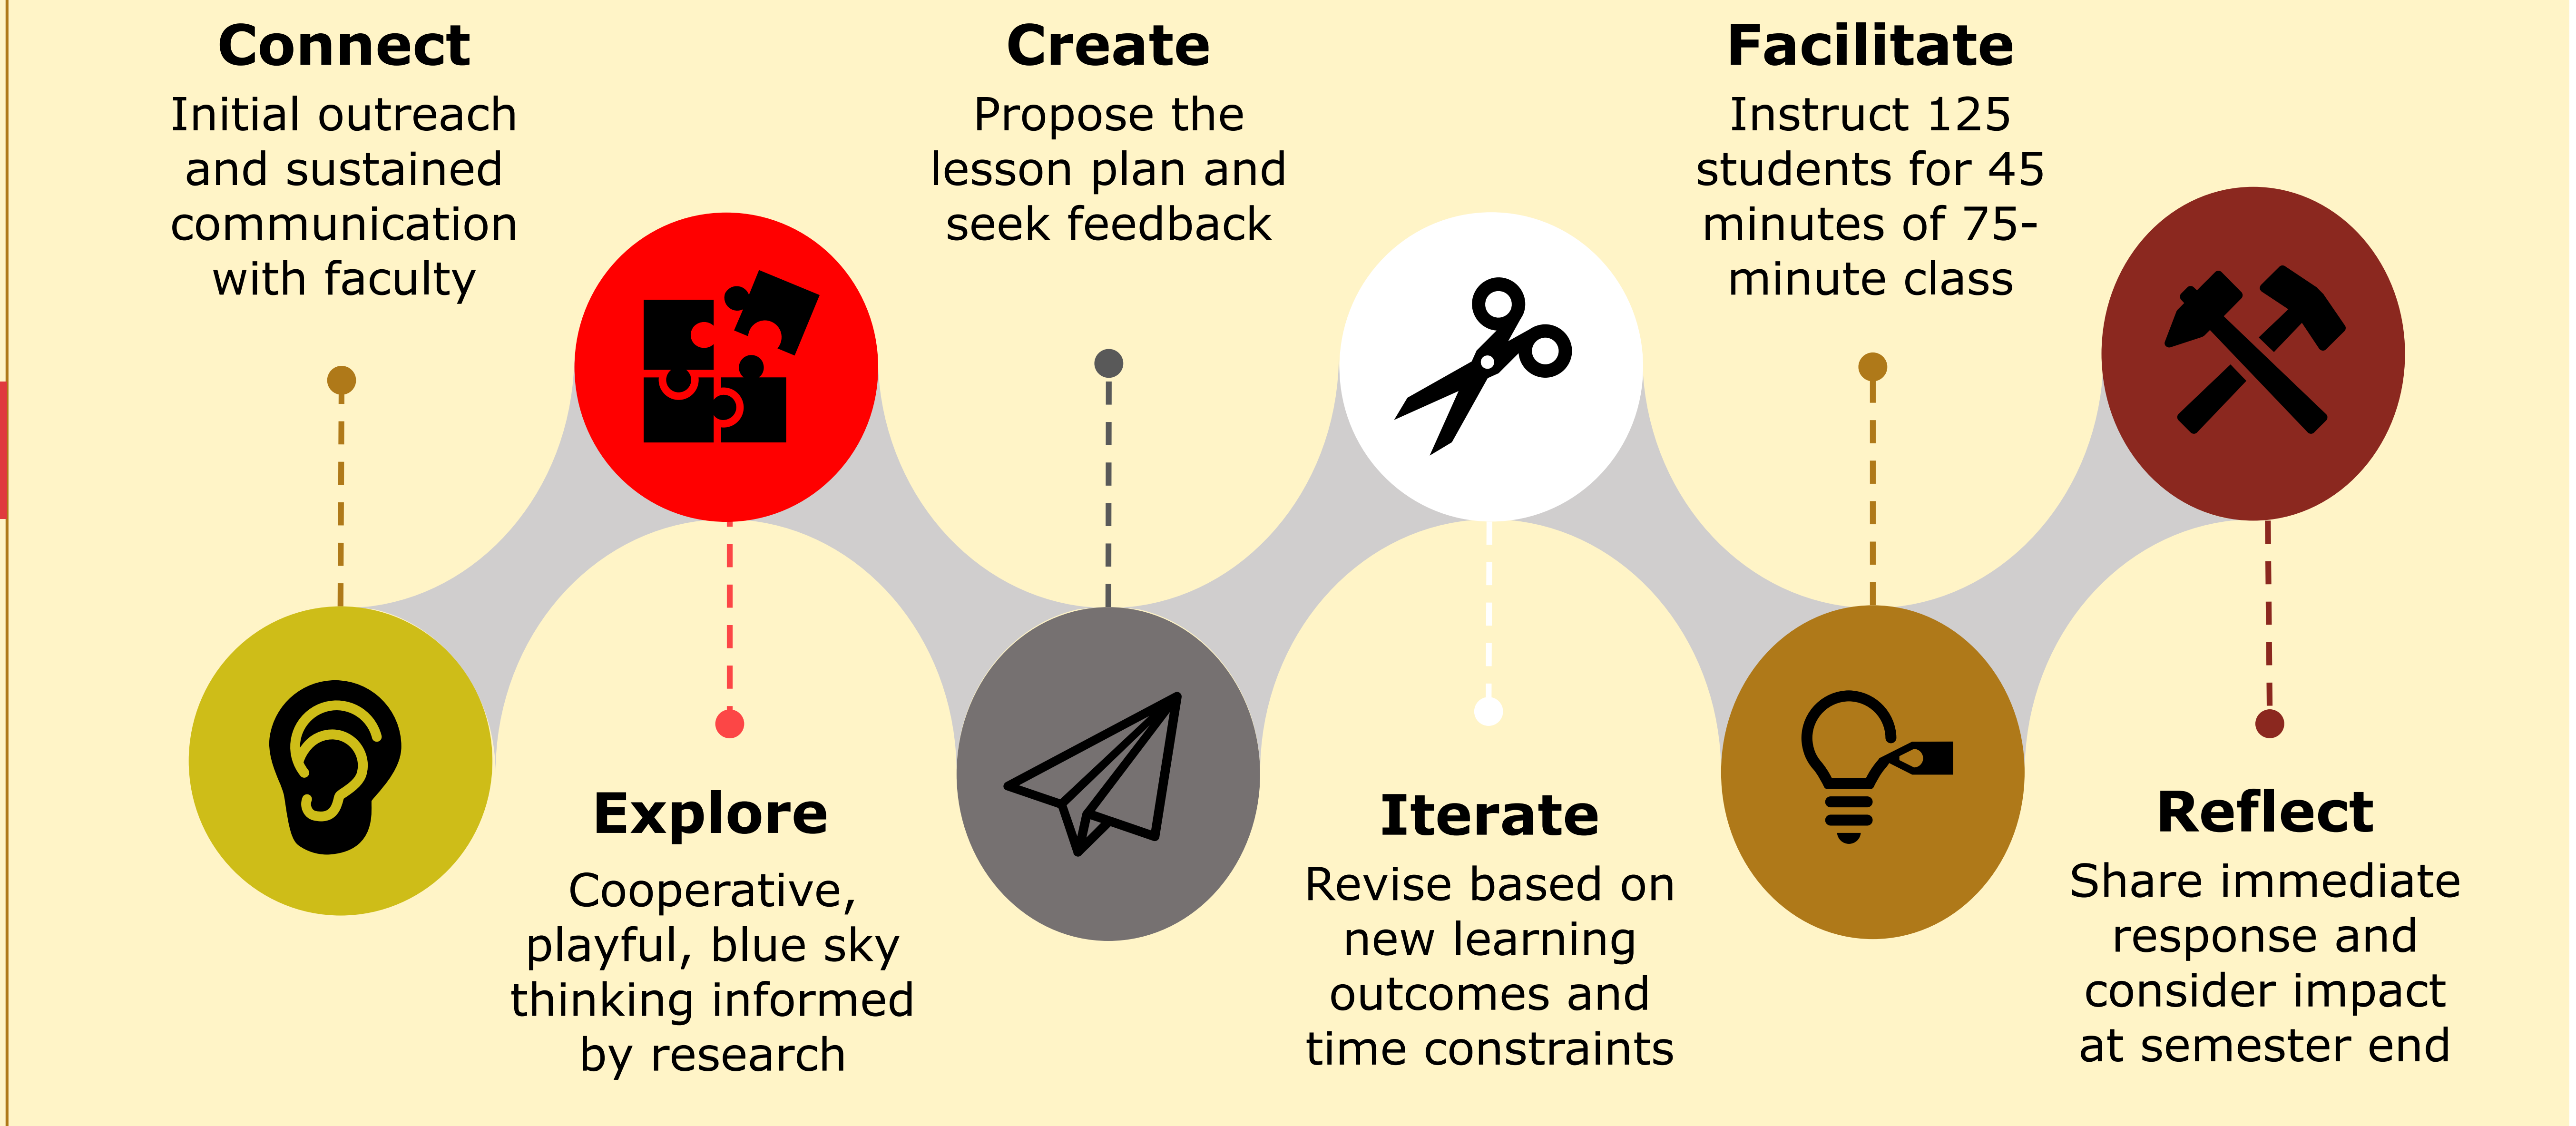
Connect
Initial outreach and sustained communication with faculty

Explore
Cooperative, playful, blue sky thinking informed by research

Create
Propose the lesson plan and seek feedback

Iterate
Revise based on new learning outcomes and time constraints

Facilitate
Instruct 125 students for 45 minutes of 75-minute class

Reflect
Share immediate response and consider impact at semester end